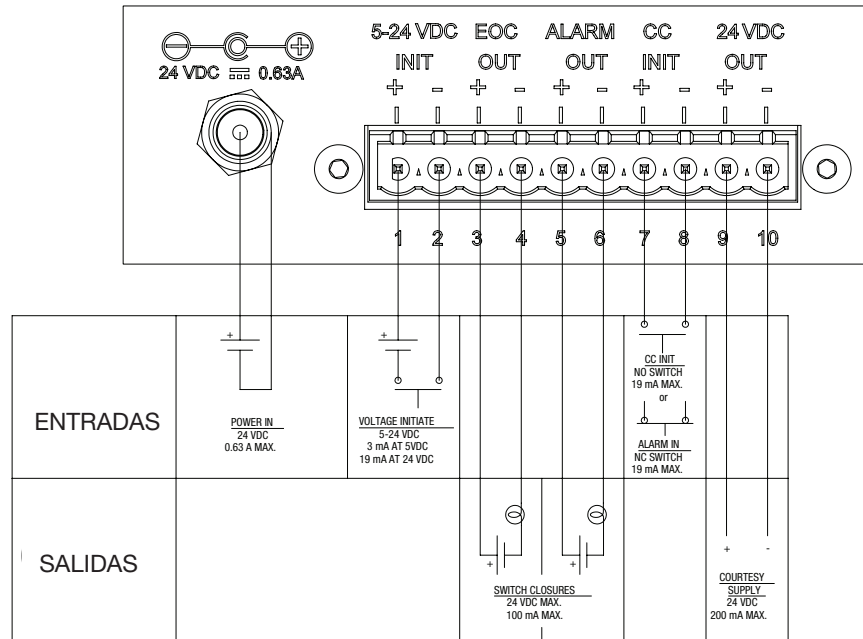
24 VDC ⎓ 0.63A

5-24 VDC INIT + –
EOC OUT + –
ALARM OUT + –
CC INIT + –
24 VDC OUT + –

1 2 3 4 5 6 7 8 9 10

| | | | | | |
|---|---|---|---|---|---|
| ENTRADAS | + POWER IN 24 VDC 0.63 A MAX. | + VOLTAGE INITIATE 5-24 VDC 3 mA AT 5VDC 19 mA AT 24 VDC | | CC INIT NO SWITCH 19 mA MAX. or ALARM IN NC SWITCH 19 mA MAX. | |
| SALIDAS | | | + + SWITCH CLOSURES 24 VDC MAX. 100 mA MAX. | | + - COURTESY SUPPLY 24 VDC 200 mA MAX. |